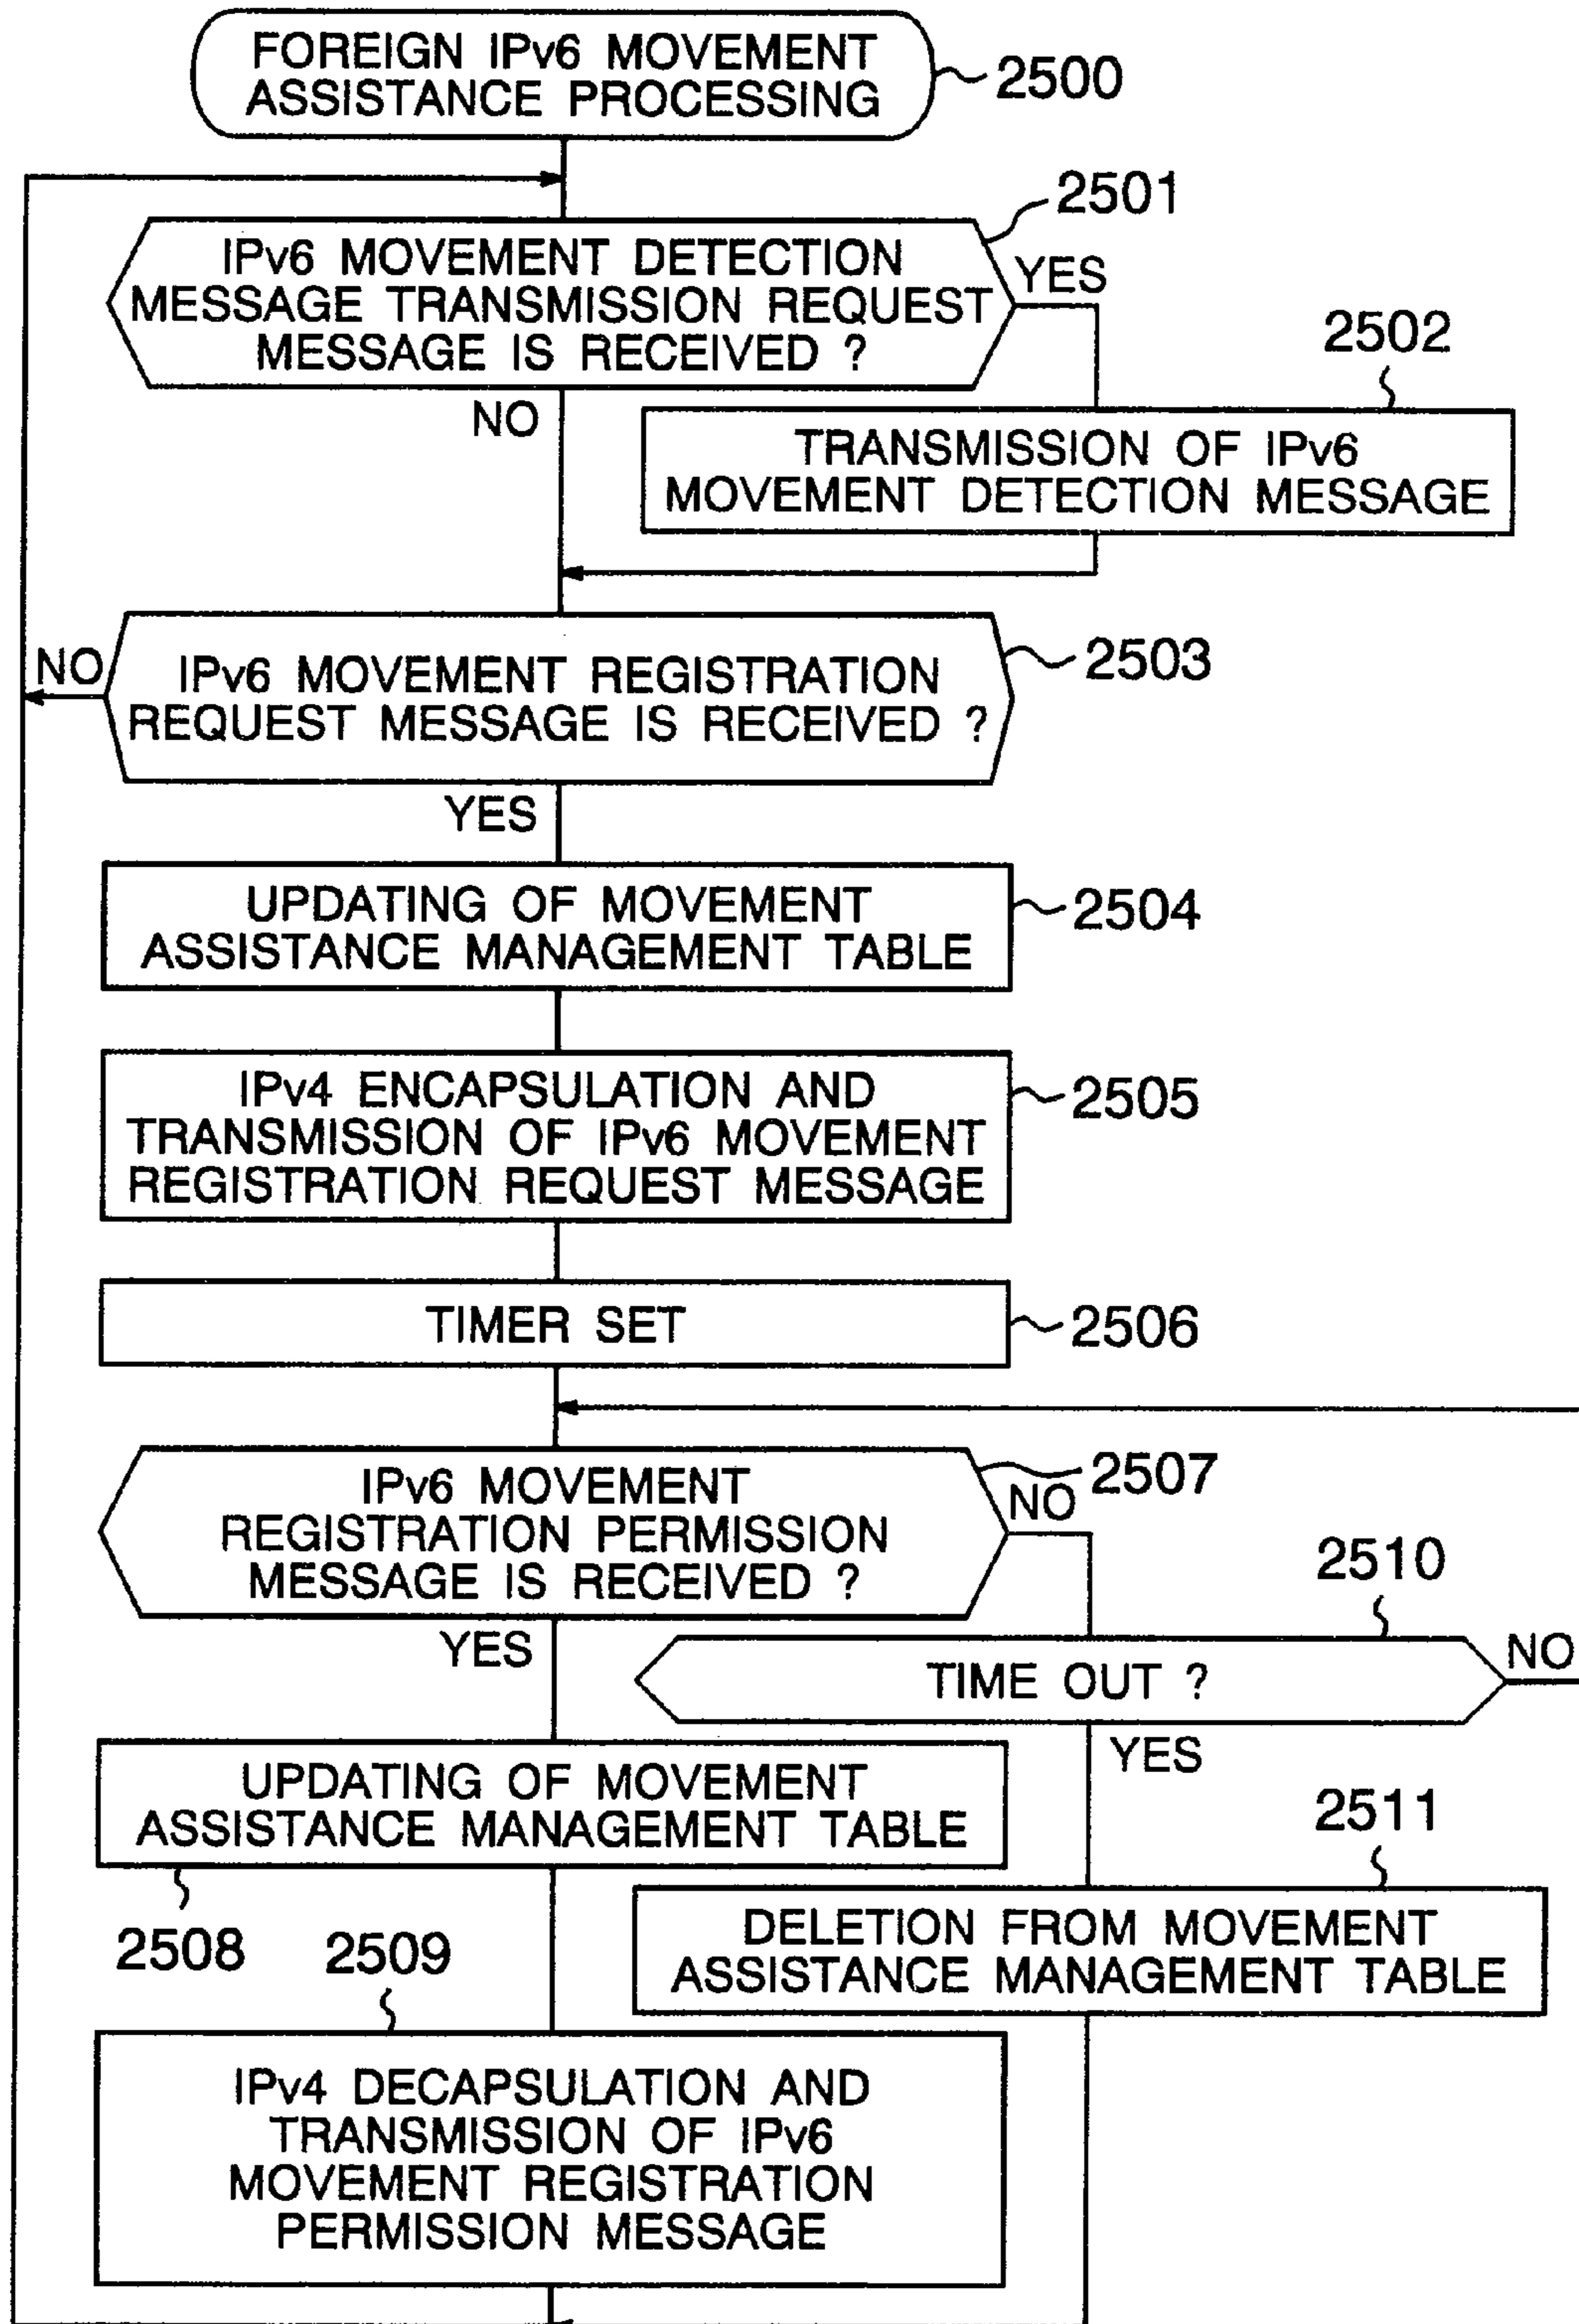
FOREIGN IPv6 MOVEMENT ASSISTANCE PROCESSING
2500

2501
IPv6 MOVEMENT DETECTION MESSAGE TRANSMISSION REQUEST MESSAGE IS RECEIVED ?
YES
NO

2502
TRANSMISSION OF IPv6 MOVEMENT DETECTION MESSAGE

NO
IPv6 MOVEMENT REGISTRATION REQUEST MESSAGE IS RECEIVED ?
2503
YES

UPDATING OF MOVEMENT ASSISTANCE MANAGEMENT TABLE
2504

IPv4 ENCAPSULATION AND TRANSMISSION OF IPv6 MOVEMENT REGISTRATION REQUEST MESSAGE
2505

TIMER SET
2506

IPv6 MOVEMENT REGISTRATION PERMISSION MESSAGE IS RECEIVED ?
NO
2507
YES

2510
TIME OUT ?
NO
YES

UPDATING OF MOVEMENT ASSISTANCE MANAGEMENT TABLE
2508

2511
DELETION FROM MOVEMENT ASSISTANCE MANAGEMENT TABLE

2509
IPv4 DECAPSULATION AND TRANSMISSION OF IPv6 MOVEMENT REGISTRATION PERMISSION MESSAGE